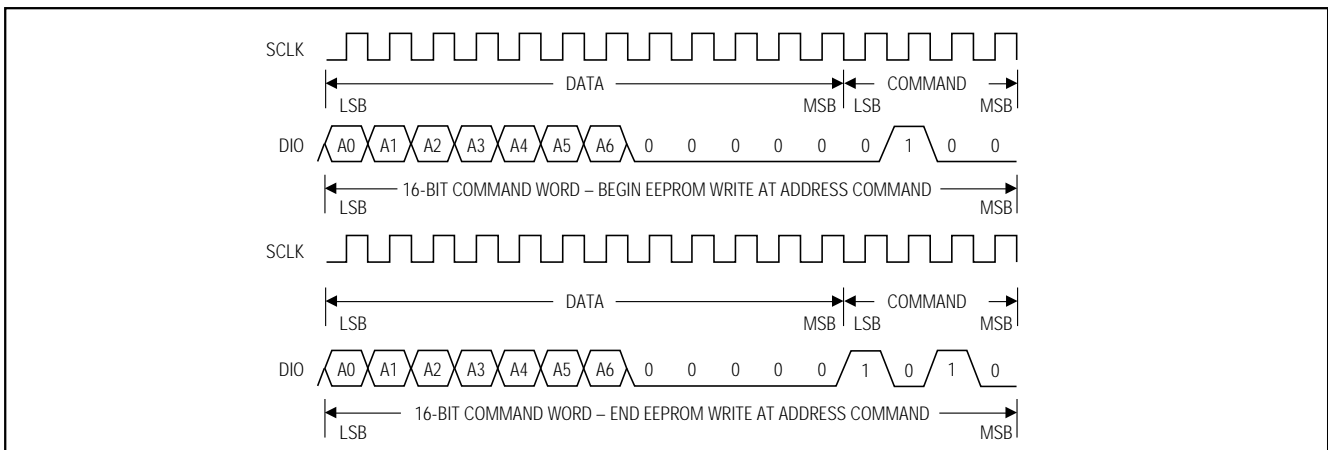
SCLK

DATA

COMMAND

LSB

MSB

LSB

MSB

DIO

A0 A1 A2 A3 A4 A5 A6 0 0 0 0 0 0 1 0 0

16-BIT COMMAND WORD – BEGIN EEPROM WRITE AT ADDRESS COMMAND

LSB

MSB

SCLK

DATA

COMMAND

LSB

MSB

LSB

MSB

DIO

A0 A1 A2 A3 A4 A5 A6 0 0 0 0 0 1 0 1 0

16-BIT COMMAND WORD – END EEPROM WRITE AT ADDRESS COMMAND

LSB

MSB